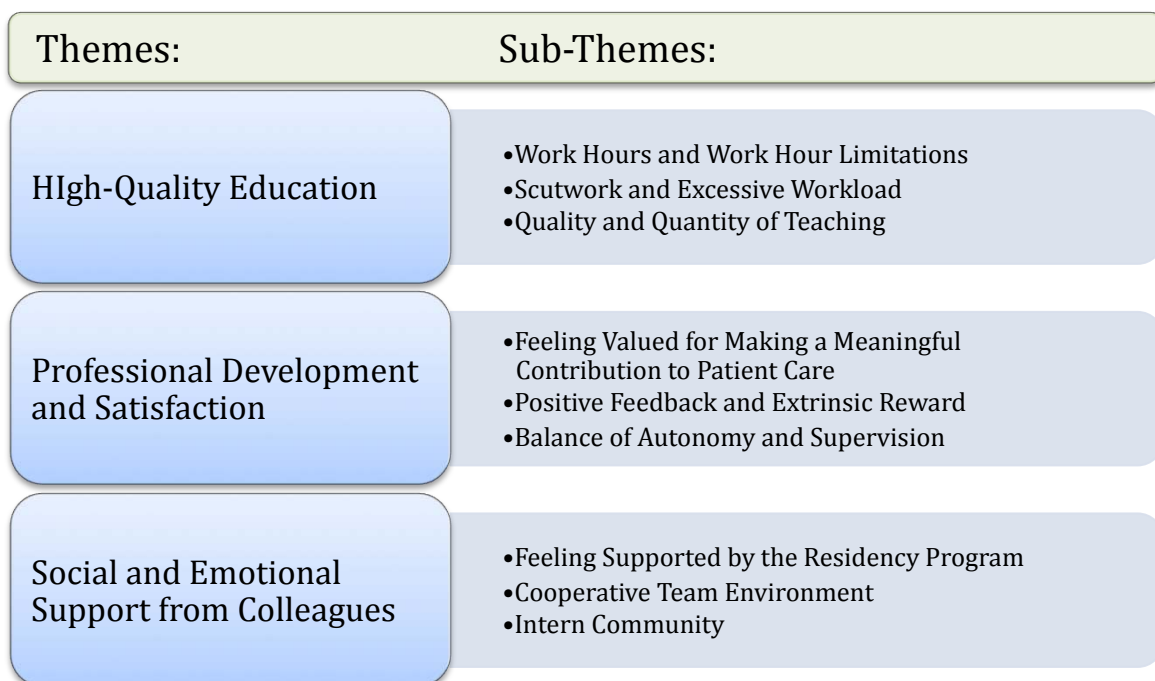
Themes: Sub-Themes:

HIgh-Quality Education

•Work Hours and Work Hour Limitations
•Scutwork and Excessive Workload
•Quality and Quantity of Teaching

Professional Development and Satisfaction

•Feeling Valued for Making a Meaningful Contribution to Patient Care
•Positive Feedback and Extrinsic Reward
•Balance of Autonomy and Supervision

Social and Emotional Support from Colleagues

•Feeling Supported by the Residency Program
•Cooperative Team Environment
•Intern Community